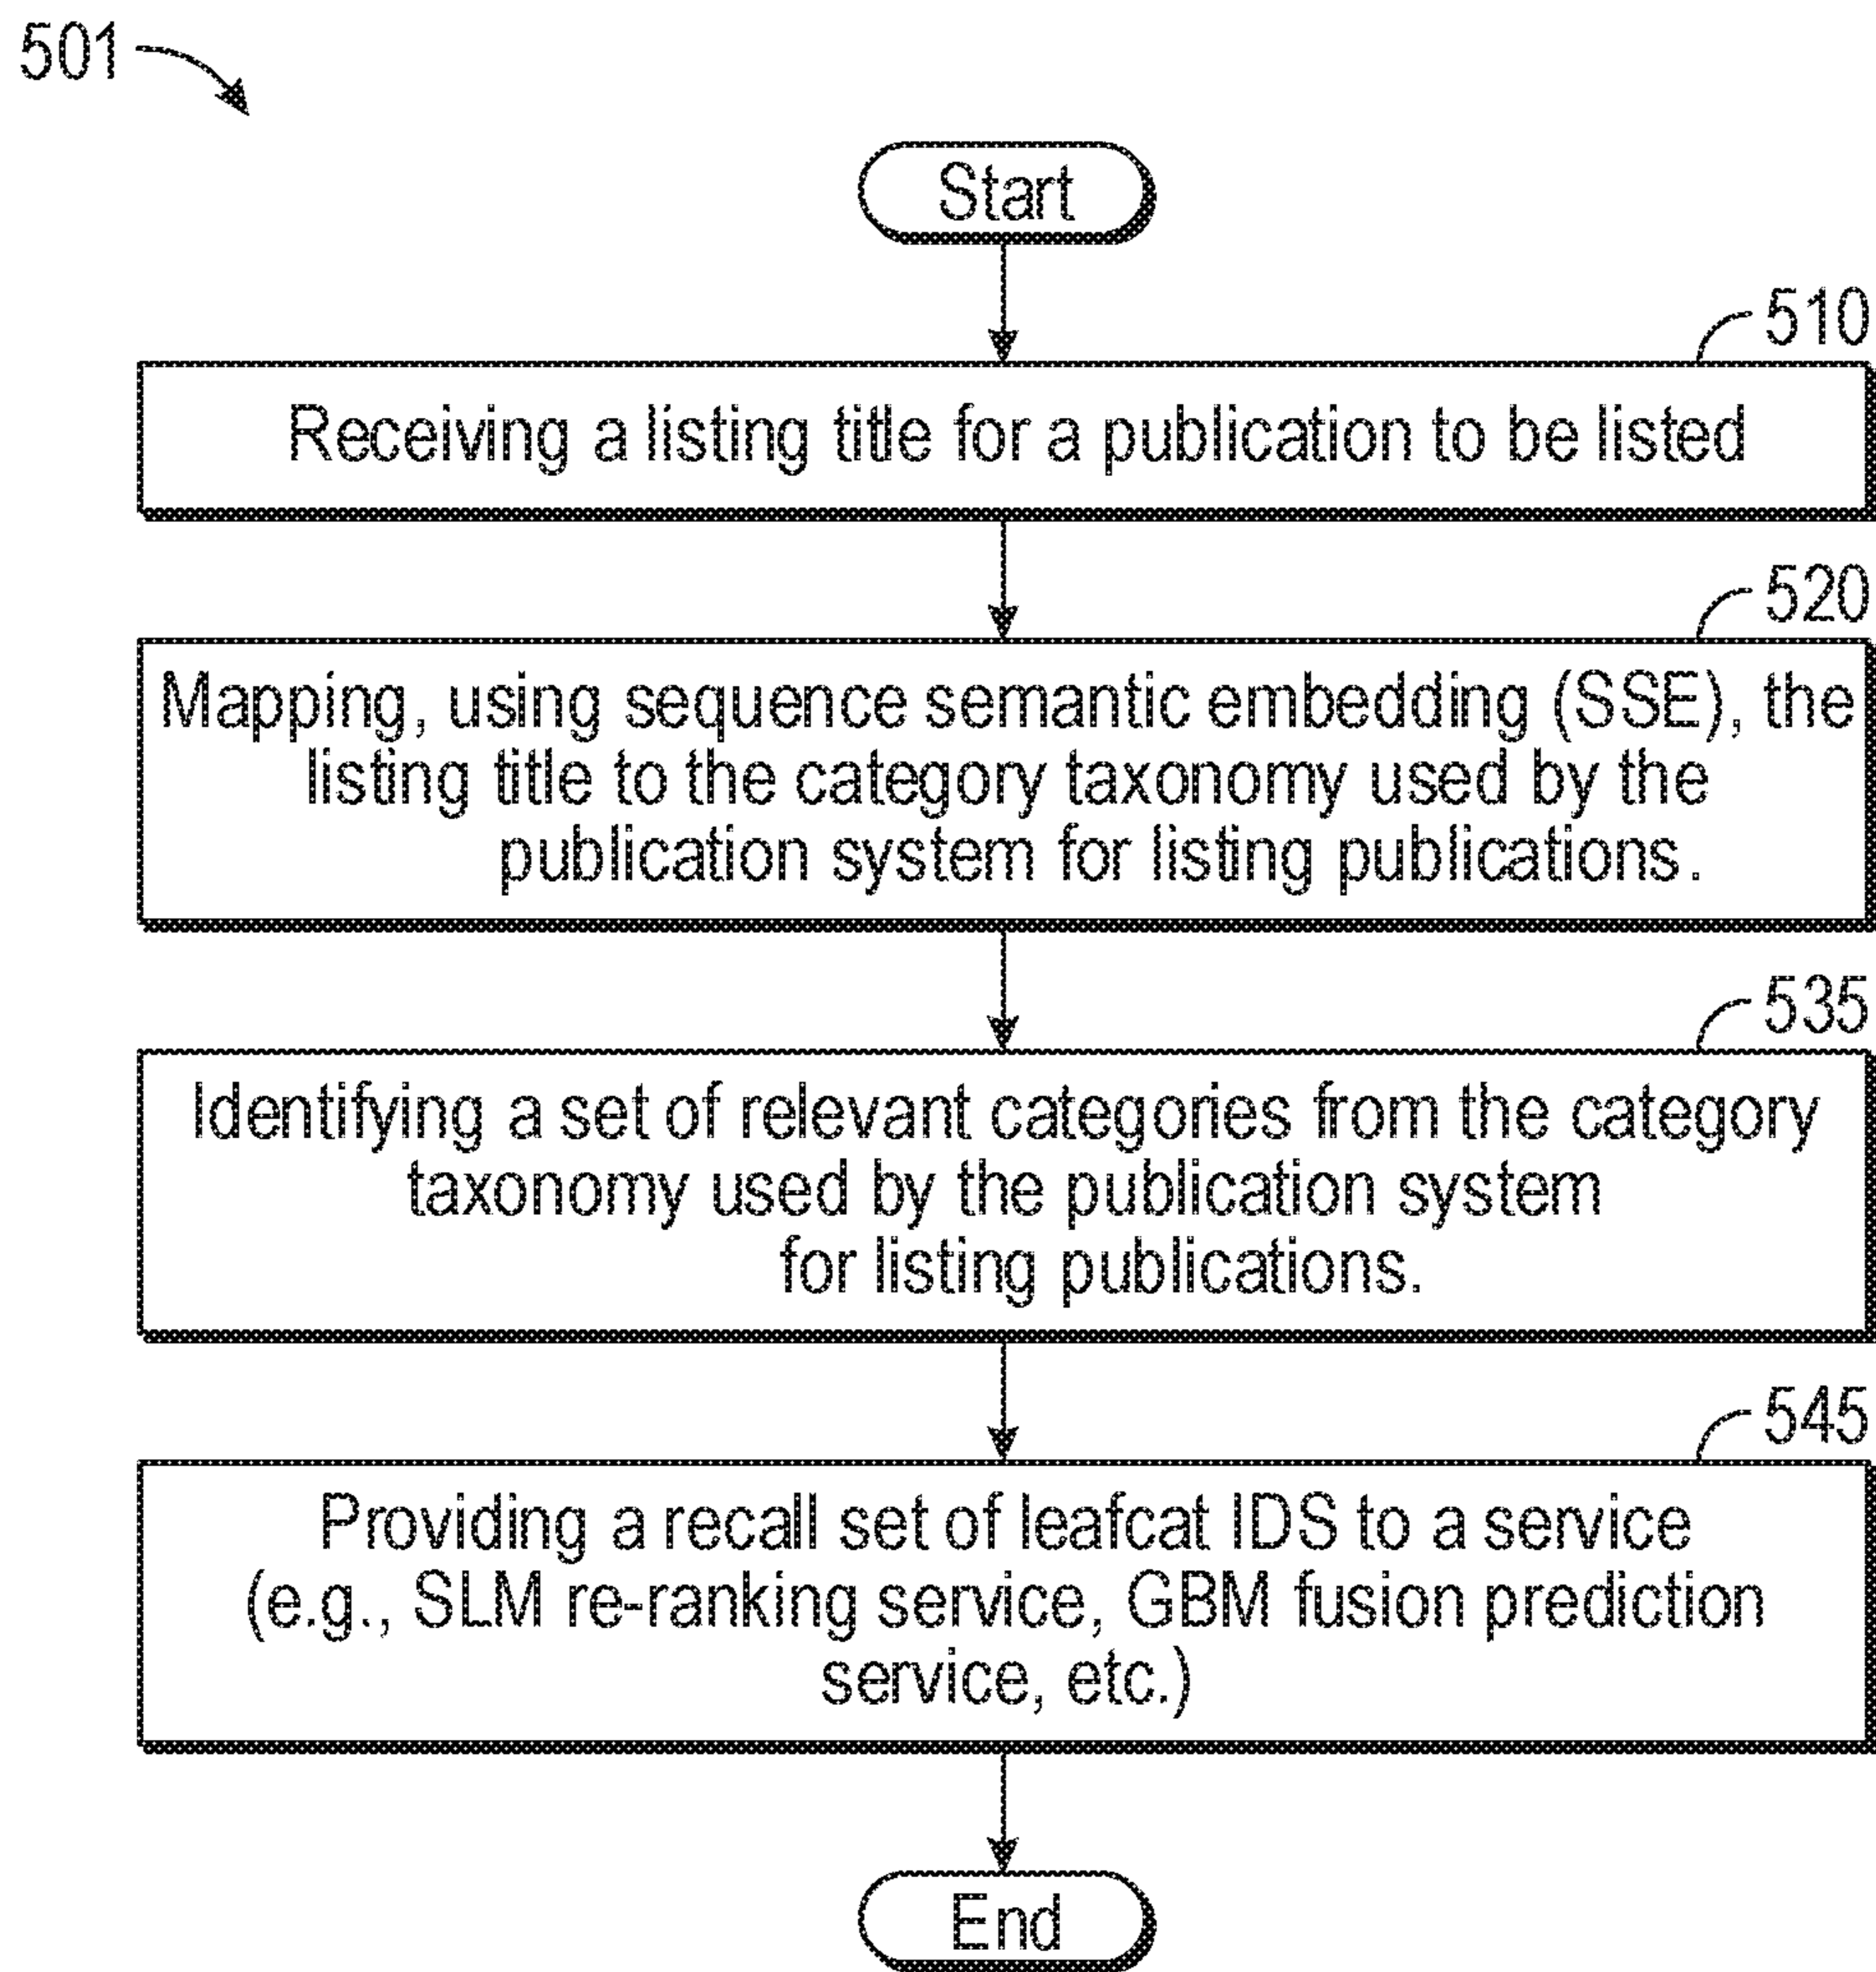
501

Start

510

Receiving a listing title for a publication to be listed

520

Mapping, using sequence semantic embedding (SSE), the listing title to the category taxonomy used by the publication system for listing publications.

535

Identifying a set of relevant categories from the category taxonomy used by the publication system for listing publications.

545

Providing a recall set of leafcat IDS to a service (e.g., SLM re-ranking service, GBM fusion prediction service, etc.)

End